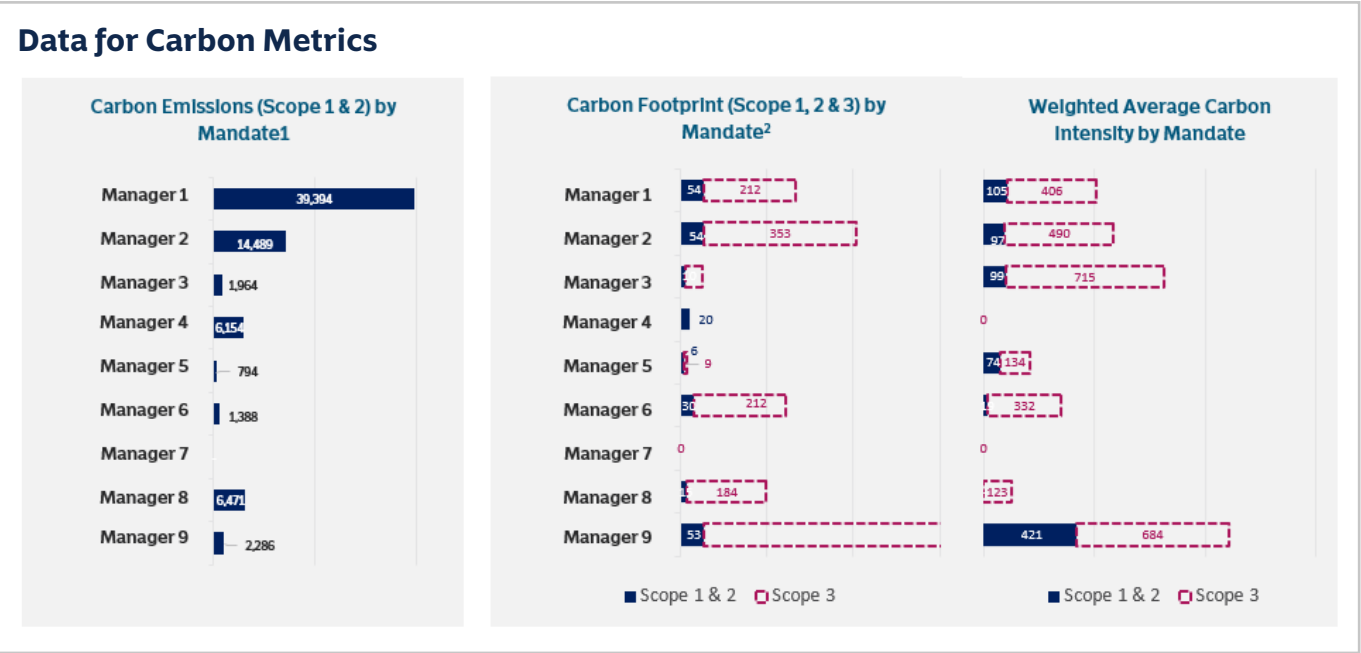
Data for Carbon Metrics

Carbon Emissions (Scope 1 & 2) by Mandate1

Manager 1 39,394
Manager 2 14,489
Manager 3 1,964
Manager 4 6,154
Manager 5 794
Manager 6 1,388
Manager 7
Manager 8 6,471
Manager 9 2,286

Carbon Footprint (Scope 1, 2 & 3) by Mandate$^2$

Manager 1 54 212
Manager 2 54 353
Manager 3
Manager 4 20
Manager 5 6 9
Manager 6 30 212
Manager 7 0
Manager 8 1 184
Manager 9 53

Scope 1 & 2 Scope 3

Weighted Average Carbon Intensity by Mandate

105 406
97 490
99 715
0
74 134
332
0
123
421 684

Scope 1 & 2 Scope 3